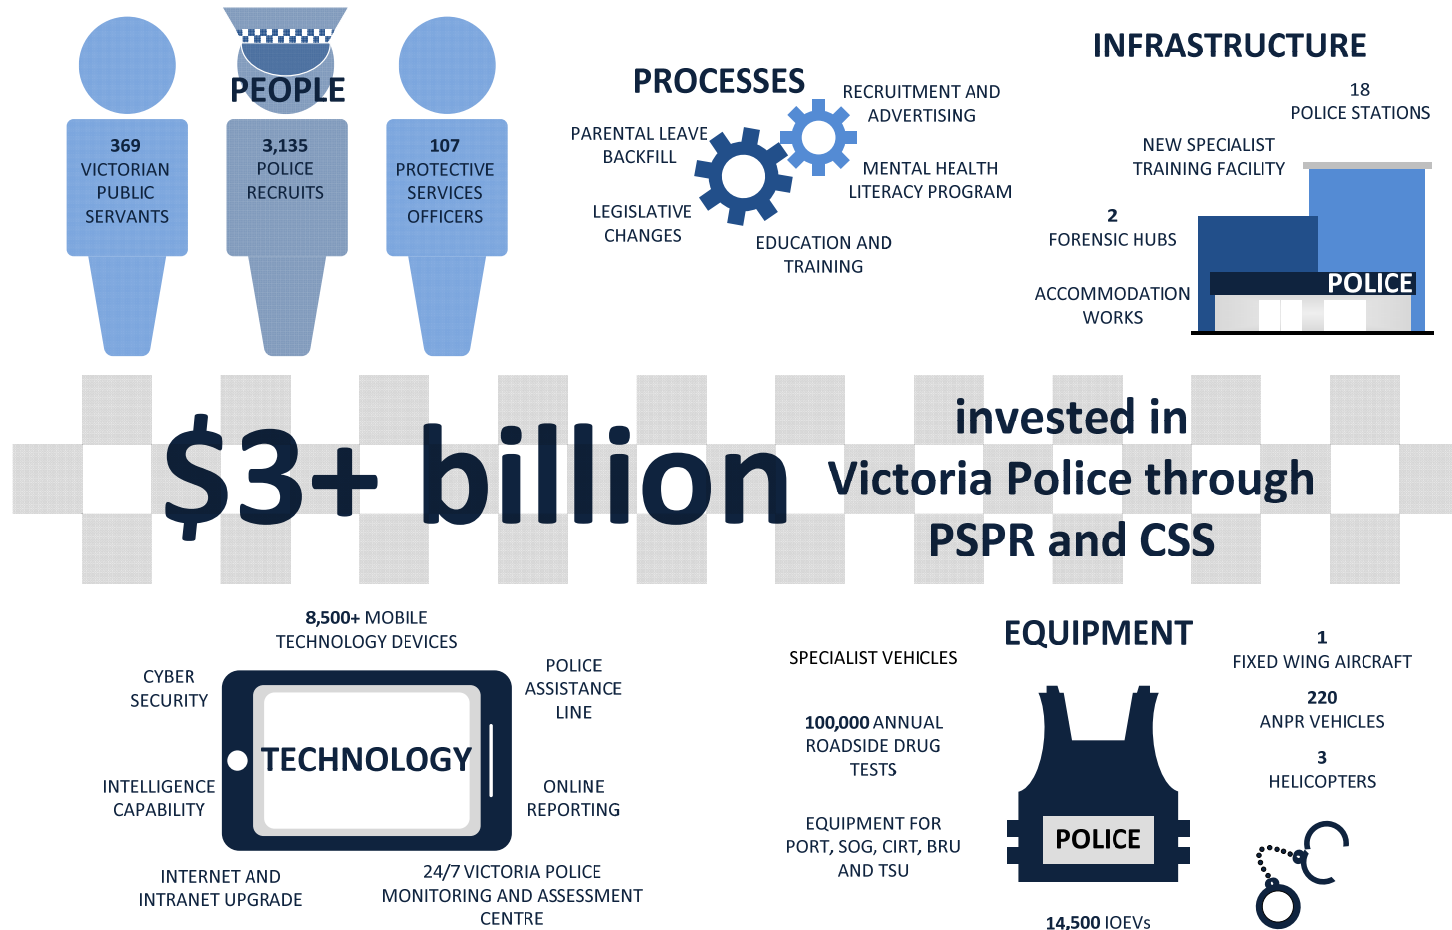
PEOPLE

369
VICTORIAN PUBLIC SERVANTS

3,135
POLICE RECRUITS

107
PROTECTIVE SERVICES OFFICERS

PROCESSES

PARENTAL LEAVE BACKFILL

RECRUITMENT AND ADVERTISING

MENTAL HEALTH LITERACY PROGRAM

LEGISLATIVE CHANGES

EDUCATION AND TRAINING

INFRASTRUCTURE

18
POLICE STATIONS

NEW SPECIALIST TRAINING FACILITY

2
FORENSIC HUBS

ACCOMMODATION WORKS

POLICE

$3+ billion invested in Victoria Police through PSPR and CSS

8,500+ MOBILE TECHNOLOGY DEVICES

CYBER SECURITY

POLICE ASSISTANCE LINE

TECHNOLOGY

INTELLIGENCE CAPABILITY

ONLINE REPORTING

INTERNET AND INTRANET UPGRADE

24/7 VICTORIA POLICE MONITORING AND ASSESSMENT CENTRE

EQUIPMENT

SPECIALIST VEHICLES

100,000 ANNUAL ROADSIDE DRUG TESTS

EQUIPMENT FOR PORT, SOG, CIRT, BRU AND TSU

POLICE

14,500 IOEVs

1
FIXED WING AIRCRAFT

220
ANPR VEHICLES

3
HELICOPTERS